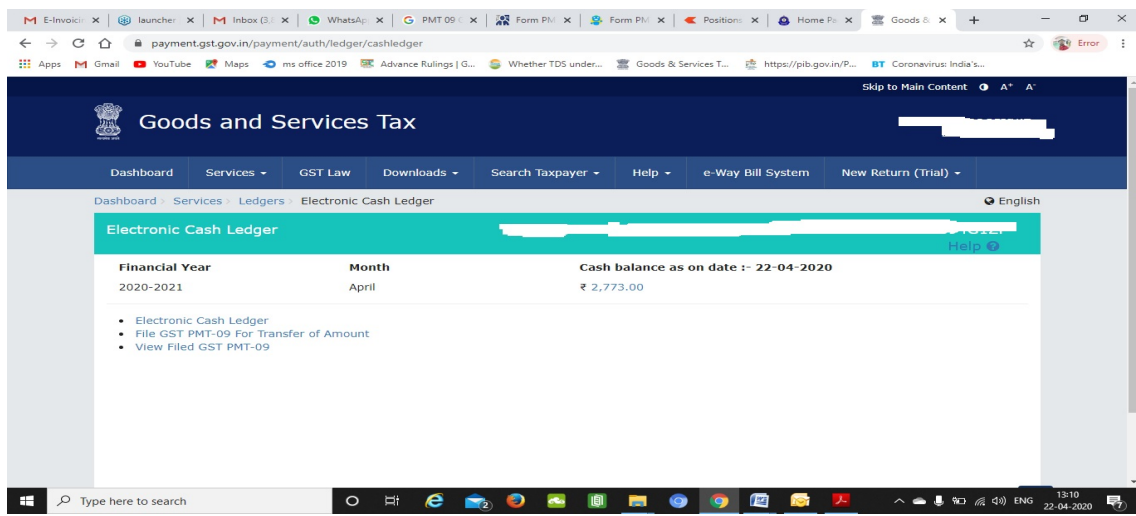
E-Invoicin | launcher | Inbox (3, | WhatsAp | PMT 09 | Form PM | Form PM | Position | Home Pa | Goods &

payment.gst.gov.in/payment/auth/ledger/cashledger

Error

Apps Gmail YouTube Maps ms office 2019 Advance Rulings | G... Whether TDS under... Goods & Services T... https://pib.gov.in/P... BT Coronavirus: India's...

Skip to Main Content A+ A-

Goods and Services Tax

Dashboard | Services | GST Law | Downloads | Search Taxpayer | Help | e-Way Bill System | New Return (Trial)

Dashboard > Services > Ledgers > Electronic Cash Ledger

English

Electronic Cash Ledger

Help

| Financial Year | Month | Cash balance as on date :- 22-04-2020 |
|---|---|---|
| 2020-2021 | April | ₹ 2,773.00 |

• Electronic Cash Ledger
• File GST PMT-09 For Transfer of Amount
• View Filed GST PMT-09

Type here to search

ENG 13:10 22-04-2020